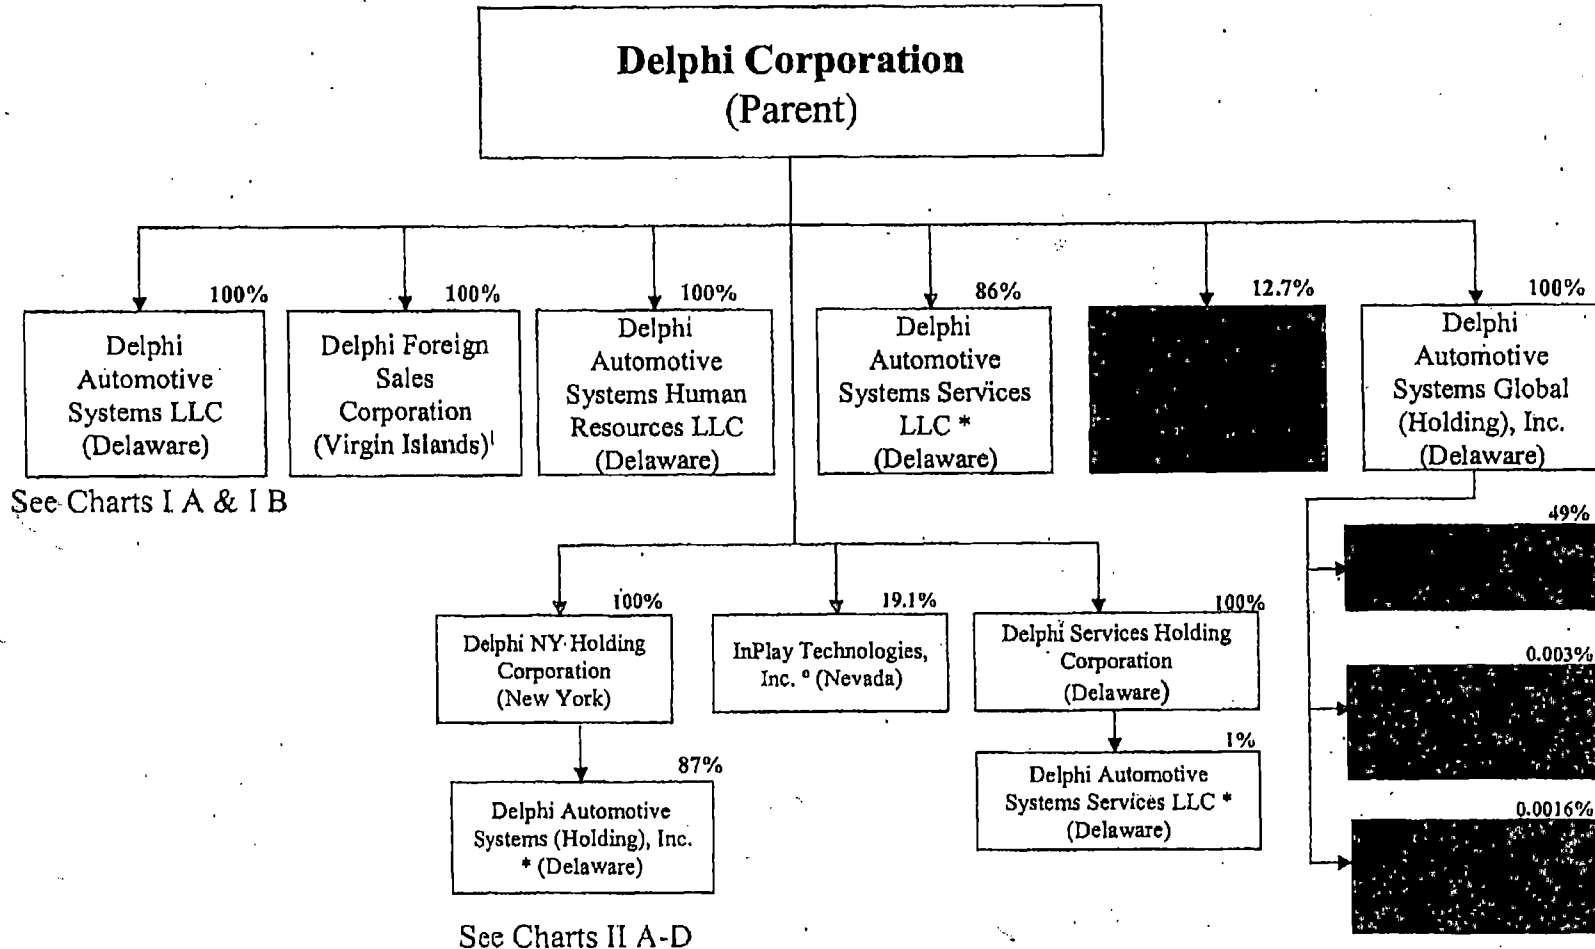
Delphi Corporation
(Parent)

100%
Delphi Automotive Systems LLC (Delaware)

See Charts I A & I B

100%
Delphi Foreign Sales Corporation (Virgin Islands)$^{1}$

100%
Delphi Automotive Systems Human Resources LLC (Delaware)

86%
Delphi Automotive Systems Services LLC * (Delaware)

12.7%

100%
Delphi Automotive Systems Global (Holding), Inc. (Delaware)

49%

0.003%

0.0016%

100%
Delphi NY Holding Corporation (New York)

87%
Delphi Automotive Systems (Holding), Inc. * (Delaware)

See Charts II A-D

19.1%
InPlay Technologies, Inc. $^{o}$ (Nevada)

100%
Delphi Services Holding Corporation (Delaware)

1%
Delphi Automotive Systems Services LLC * (Delaware)